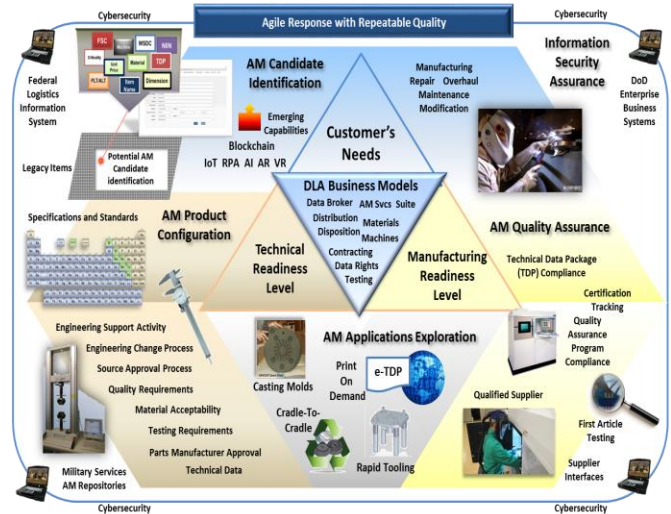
Agile Response with Repeatable Quality

Cybersecurity

Cybersecurity

FSC

MSDC

NSN

Criticality

Material

Unit Price

TDP

PLTALT

Item Name

Dimension

AM Candidate Identification

Federal Logistics Information System

Emerging Capabilities

Blockchain

IoT RPA AI AR VR

Legacy Items

Potential AM Candidate identification

Manufacturing Repair Overhaul Maintenance Modification

Information Security Assurance

DoD Enterprise Business Systems

Customer's Needs

DLA Business Models

Data Broker AM Svcs Suite

Distribution Materials

Disposition Machines

Contracting

Data Rights

Testing

Specifications and Standards

AM Product Configuration

Technical Readiness Level

Manufacturing Readiness Level

AM Quality Assurance

Technical Data Package (TDP) Compliance

Certification

Tracking

Quality Assurance Program Compliance

Engineering Support Activity

Engineering Change Process

Source Approval Process

Quality Requirements

Material Acceptability

Testing Requirements

Parts Manufacturer Approval

Technical Data

AM Applications Exploration

Casting Molds

Print On Demand

e-TDP

Cradle-To-Cradle

Rapid Tooling

Qualified Supplier

First Article Testing

Supplier Interfaces

Military Services AM Repositories

Cybersecurity

Cybersecurity